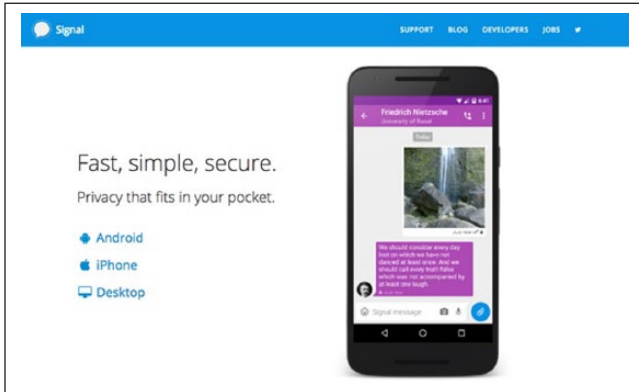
Signal

SUPPORT BLOG DEVELOPERS JOBS

Fast, simple, secure.

Privacy that fits in your pocket.

Android

iPhone

Desktop

Friedrich Nietzsche
University of Basel

Today

We should consider every day lost on which we have not danced at least once. And we should call every truth false which was not accompanied by at least one laugh.

Signal message